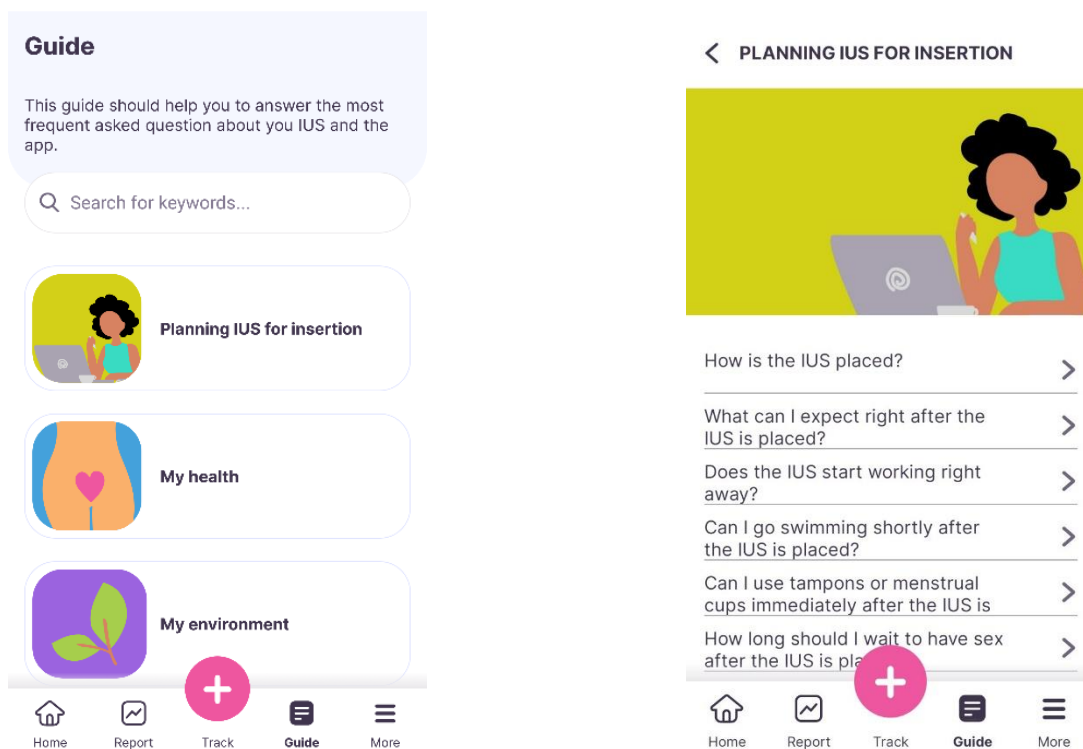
Guide

This guide should help you to answer the most frequent asked question about you IUS and the app.

Search for keywords...

Planning IUS for insertion

My health

My environment

Home Report Track Guide More

PLANNING IUS FOR INSERTION

How is the IUS placed?

What can I expect right after the IUS is placed?

Does the IUS start working right away?

Can I go swimming shortly after the IUS is placed?

Can I use tampons or menstrual cups immediately after the IUS is

How long should I wait to have sex after the IUS is pla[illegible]

Home Report Track Guide More